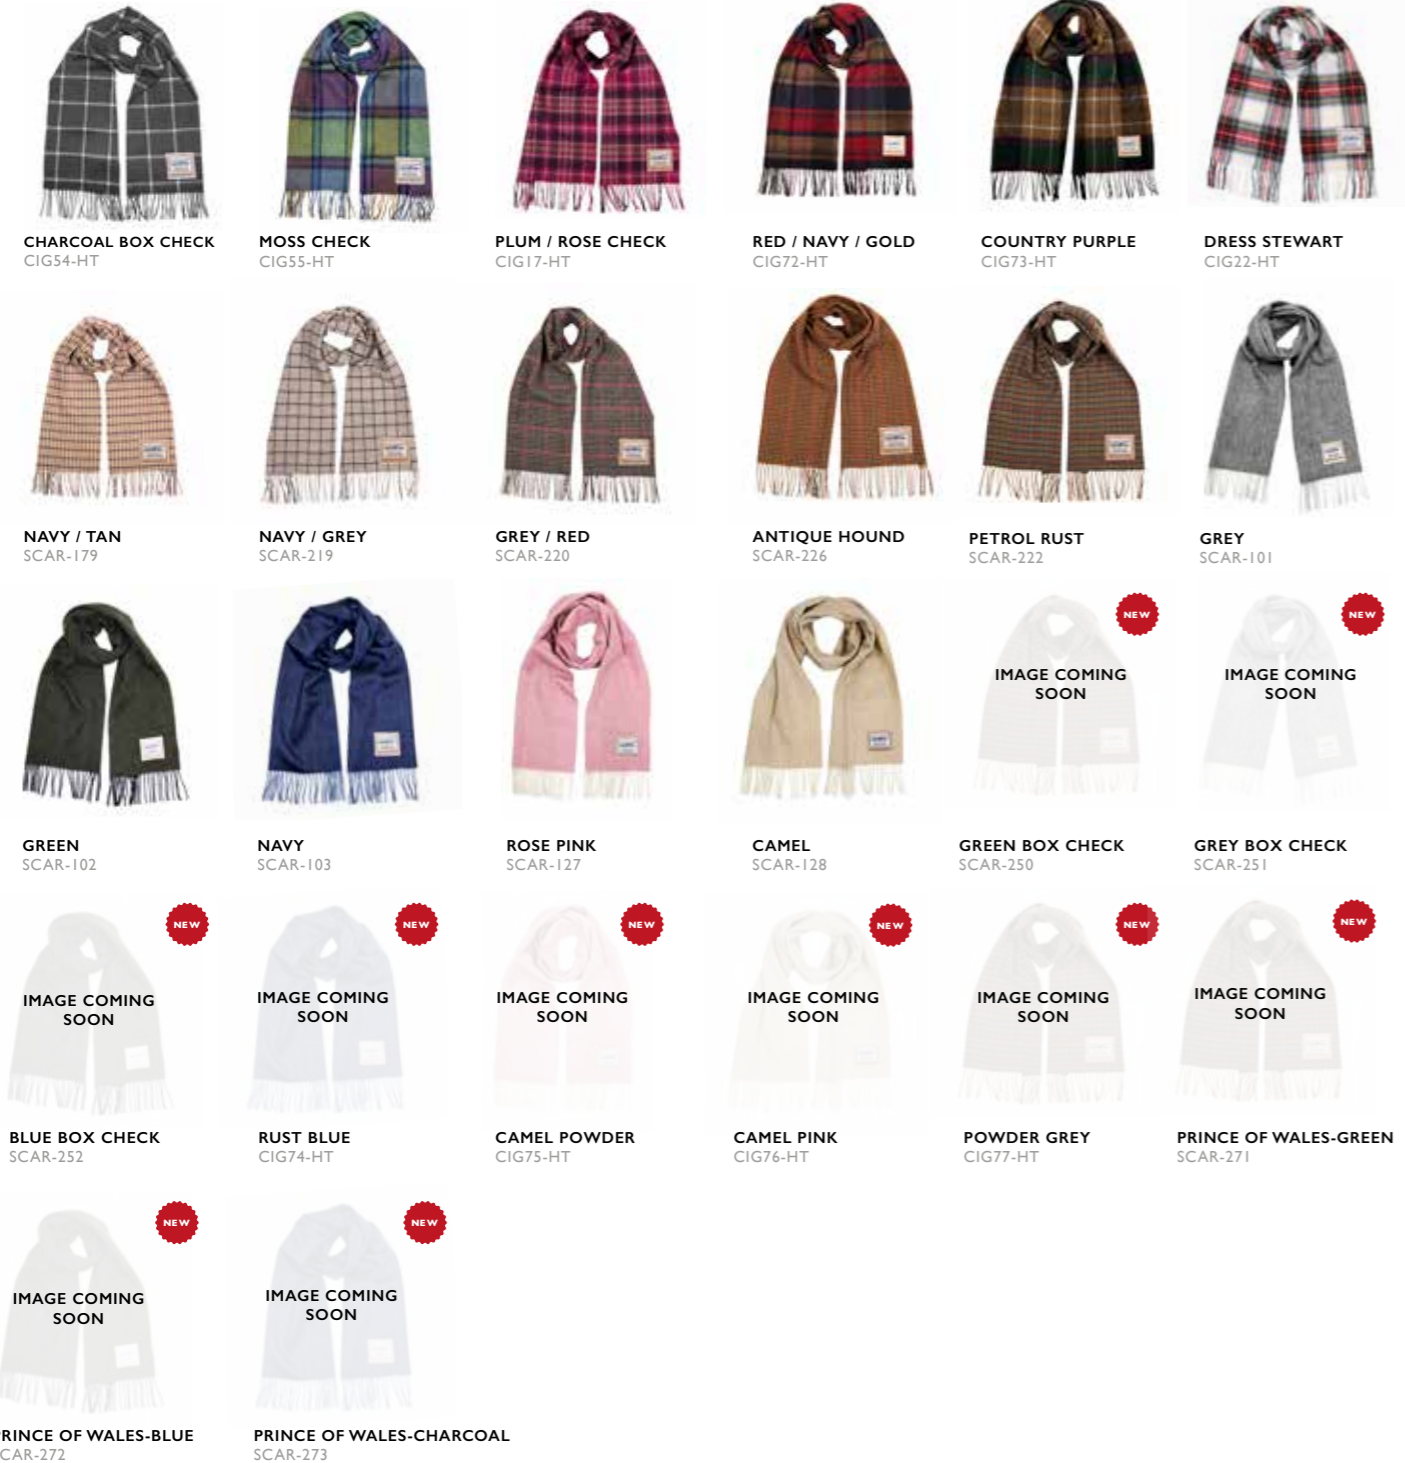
CHARCOAL BOX CHECK
CIG54-HT

MOSS CHECK
CIG55-HT

PLUM / ROSE CHECK
CIG17-HT

RED / NAVY / GOLD
CIG72-HT

COUNTRY PURPLE
CIG73-HT

DRESS STEWART
CIG22-HT

NAVY / TAN
SCAR-179

NAVY / GREY
SCAR-219

GREY / RED
SCAR-220

ANTIQUE HOUND
SCAR-226

PETROL RUST
SCAR-222

GREY
SCAR-101

GREEN
SCAR-102

NAVY
SCAR-103

ROSE PINK
SCAR-127

CAMEL
SCAR-128

NEW
IMAGE COMING SOON
GREEN BOX CHECK
SCAR-250

NEW
IMAGE COMING SOON
GREY BOX CHECK
SCAR-251

NEW
IMAGE COMING SOON
BLUE BOX CHECK
SCAR-252

NEW
IMAGE COMING SOON
RUST BLUE
CIG74-HT

NEW
IMAGE COMING SOON
CAMEL POWDER
CIG75-HT

NEW
IMAGE COMING SOON
CAMEL PINK
CIG76-HT

NEW
IMAGE COMING SOON
POWDER GREY
CIG77-HT

NEW
IMAGE COMING SOON
PRINCE OF WALES-GREEN
SCAR-271

NEW
IMAGE COMING SOON
RINCE OF WALES-BLUE
CAR-272

NEW
IMAGE COMING SOON
PRINCE OF WALES-CHARCOAL
SCAR-273